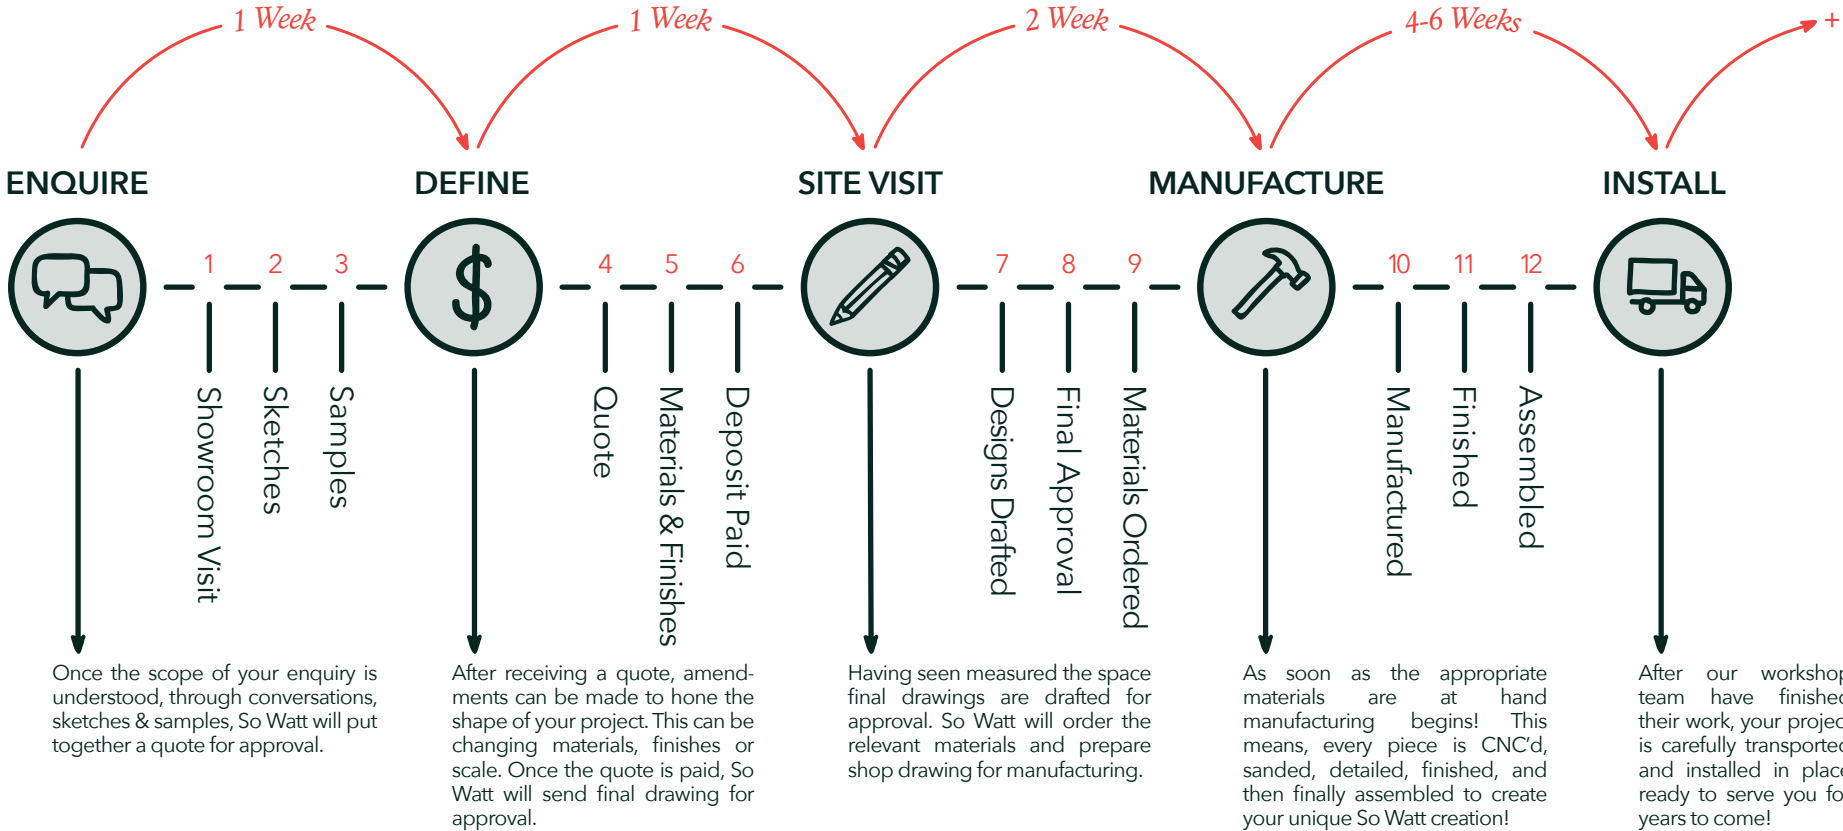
1 Week

1 Week

2 Week

4-6 Weeks

+

ENQUIRE

DEFINE

SITE VISIT

MANUFACTURE

INSTALL

$

1 2 3

Showroom Visit

Sketches

Samples

4 5 6

Quote

Materials & Finishes

Deposit Paid

7 8 9

Designs Drafted

Final Approval

Materials Ordered

10 11 12

Manufactured

Finished

Assembled

Once the scope of your enquiry is understood, through conversations, sketches & samples, So Watt will put together a quote for approval.

After receiving a quote, amendments can be made to hone the shape of your project. This can be changing materials, finishes or scale. Once the quote is paid, So Watt will send final drawing for approval.

Having seen measured the space final drawings are drafted for approval. So Watt will order the relevant materials and prepare shop drawing for manufacturing.

As soon as the appropriate materials are at hand manufacturing begins! This means, every piece is CNC'd, sanded, detailed, finished, and then finally assembled to create your unique So Watt creation!

After our worksho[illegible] team have finishe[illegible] their work, your projec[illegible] is carefully transporte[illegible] and installed in plac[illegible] ready to serve you fo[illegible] years to come!